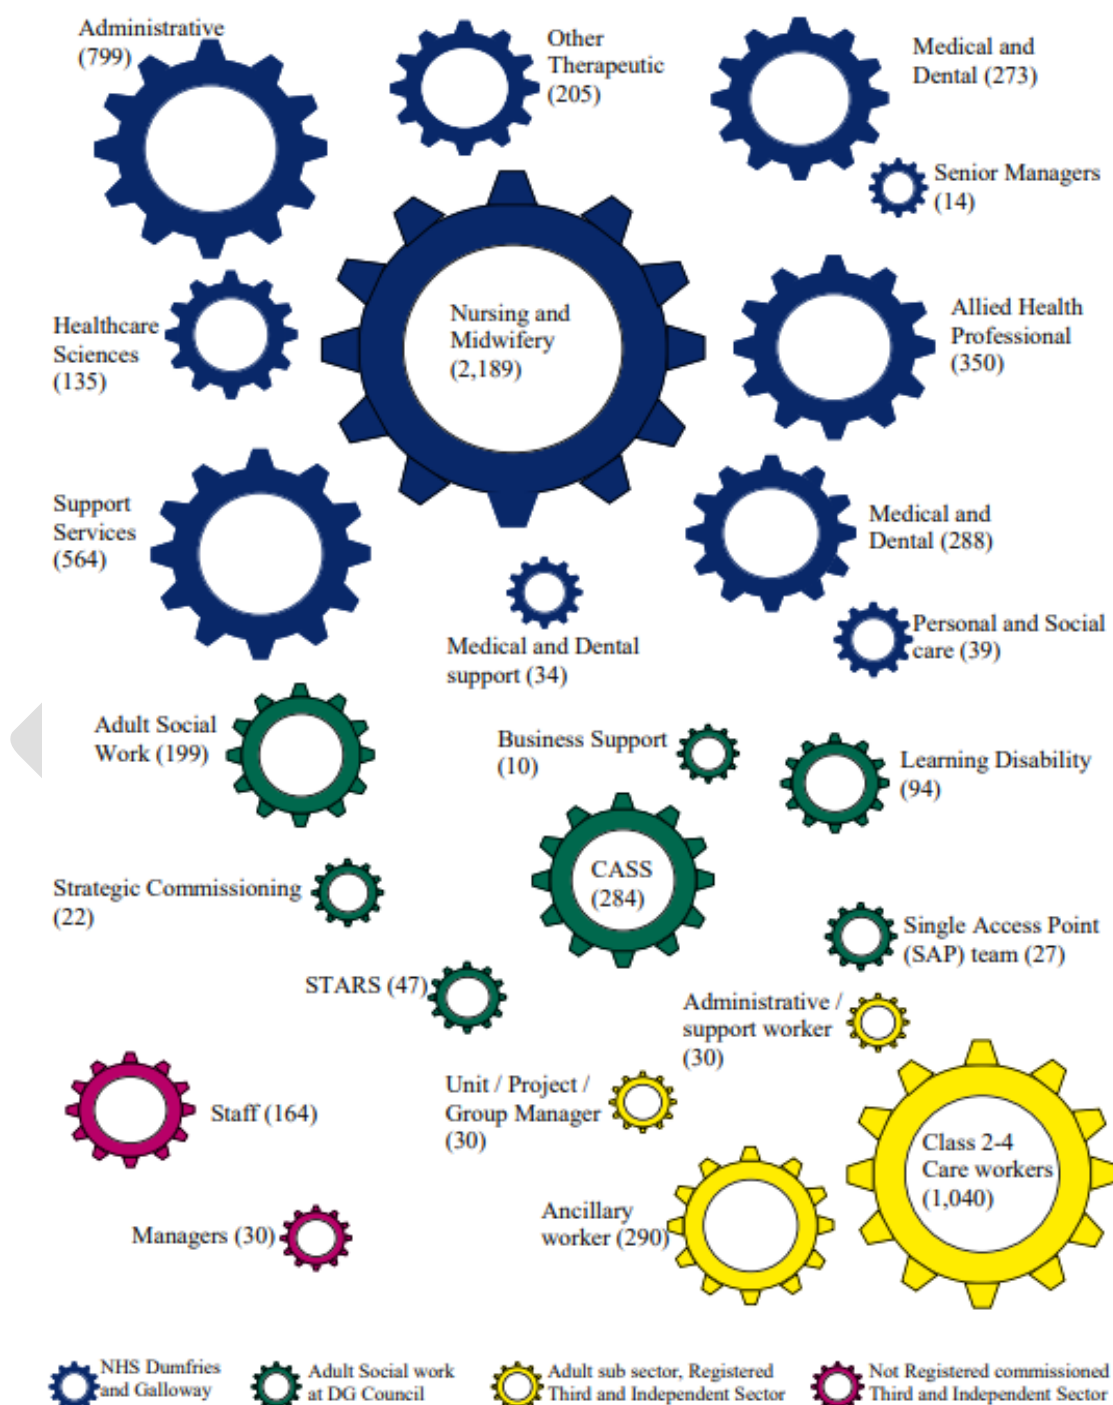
Administrative (799)

Other Therapeutic (205)

Medical and Dental (273)

Senior Managers (14)

Healthcare Sciences (135)

Nursing and Midwifery (2,189)

Allied Health Professional (350)

Support Services (564)

Medical and Dental (288)

Medical and Dental support (34)

Personal and Social care (39)

Adult Social Work (199)

Business Support (10)

Learning Disability (94)

Strategic Commissioning (22)

CASS (284)

Single Access Point (SAP) team (27)

STARS (47)

Administrative / support worker (30)

Staff (164)

Unit / Project / Group Manager (30)

Class 2-4 Care workers (1,040)

Ancillary worker (290)

Managers (30)

NHS Dumfries and Galloway

Adult Social work at DG Council

Adult sub sector, Registered Third and Independent Sector

Not Registered commissioned Third and Independent Sector